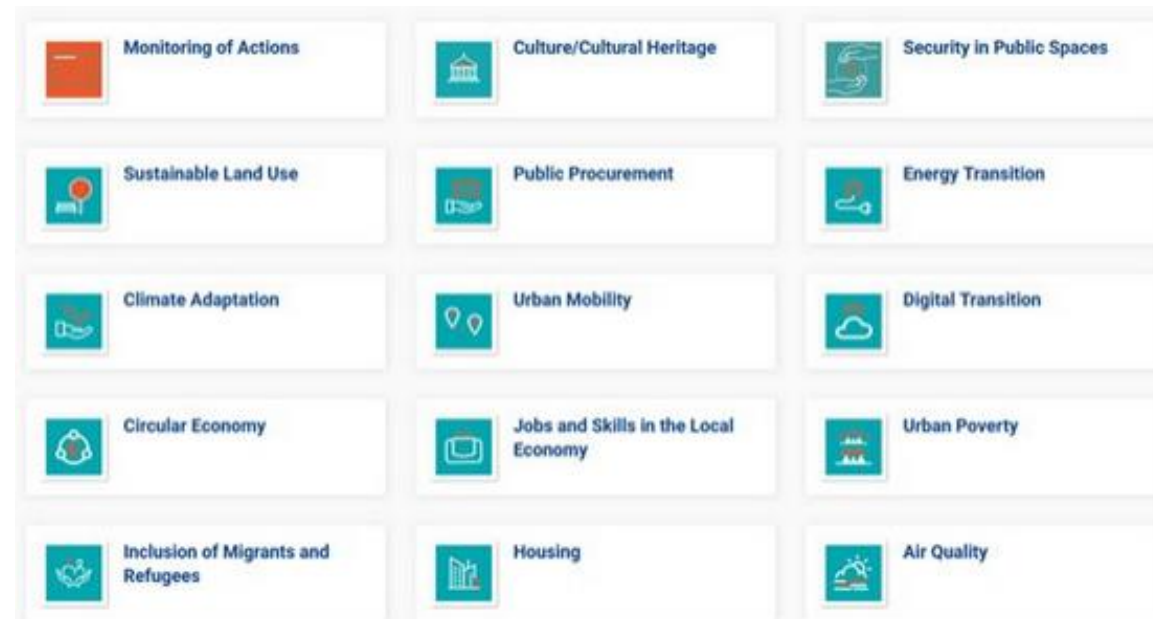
Monitoring of Actions

Culture/Cultural Heritage

Security in Public Spaces

Sustainable Land Use

Public Procurement

Energy Transition

Climate Adaptation

Urban Mobility

Digital Transition

Circular Economy

Jobs and Skills in the Local Economy

Urban Poverty

Inclusion of Migrants and Refugees

Housing

Air Quality